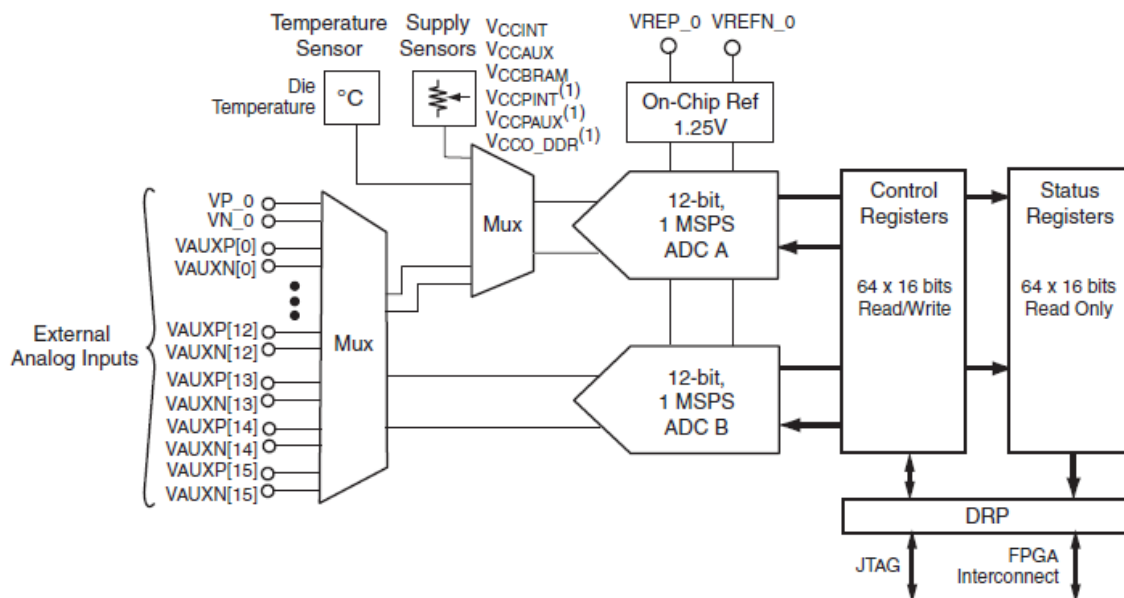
Temperature Sensor

Supply Sensors

Die Temperature

°C

$V_{CCINT}$
$V_{CCAUX}$
$V_{CCBRAM}$
$V_{CCPINT}^{(1)}$
$V_{CCPAUX}^{(1)}$
$V_{CCO\_DDR}^{(1)}$

VREP_0 VREFN_0

On-Chip Ref 1.25V

External Analog Inputs

VP_0
VN_0
VAUXP[0]
VAUXN[0]
VAUXP[12]
VAUXN[12]
VAUXP[13]
VAUXN[13]
VAUXP[14]
VAUXN[14]
VAUXP[15]
VAUXN[15]

Mux

Mux

12-bit, 1 MSPS ADC A

12-bit, 1 MSPS ADC B

Control Registers

64 x 16 bits Read/Write

Status Registers

64 x 16 bits Read Only

DRP

JTAG

FPGA Interconnect